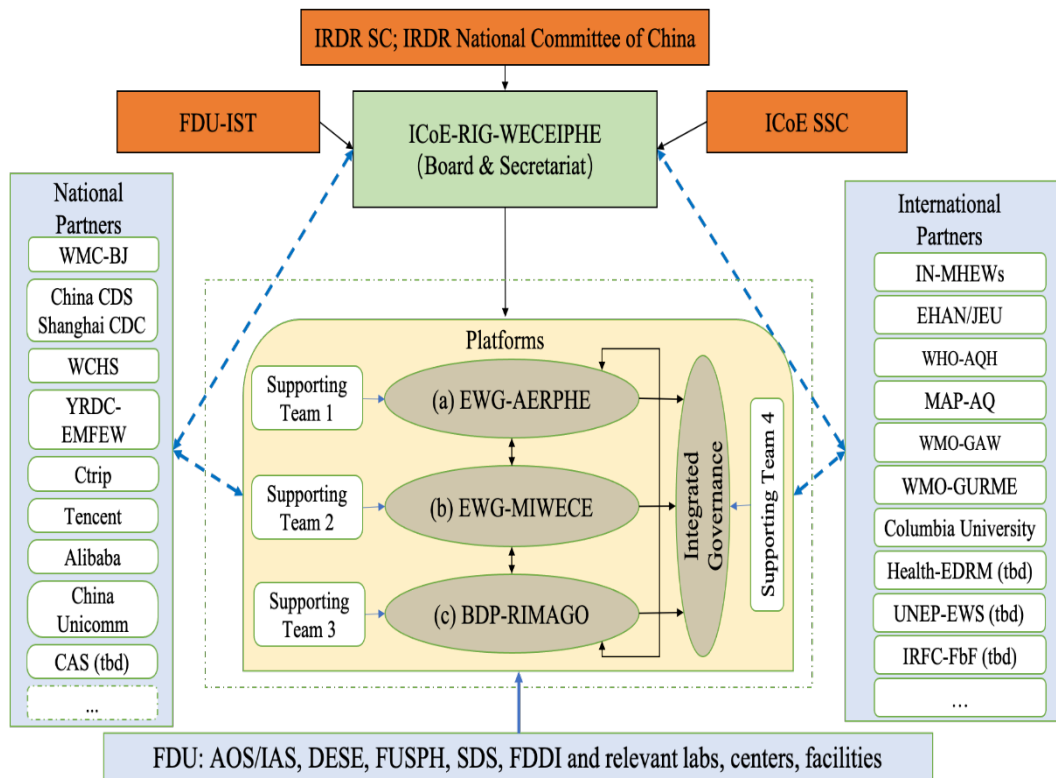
IRDR SC; IRDR National Committee of China

FDU-IST

ICoE-RIG-WECEIPHE
(Board & Secretariat)

ICoE SSC

National Partners

WMC-BJ

China CDS
Shanghai CDC

WCHS

YRDC-EMFEW

Ctrip

Tencent

Alibaba

China Unicomm

CAS (tbd)

...

Platforms

Supporting Team 1

(a) EWG-AERPHE

Supporting Team 2

(b) EWG-MIWECE

Supporting Team 3

(c) BDP-RIMAGO

Integrated Governance

Supporting Team 4

International Partners

IN-MHEWs

EHAN/JEU

WHO-AQH

MAP-AQ

WMO-GAW

WMO-GURME

Columbia University

Health-EDRM (tbd)

UNEP-EWS (tbd)

IRFC-FbF (tbd)

...

FDU: AOS/IAS, DESE, FUSPH, SDS, FDDI and relevant labs, centers, facilities